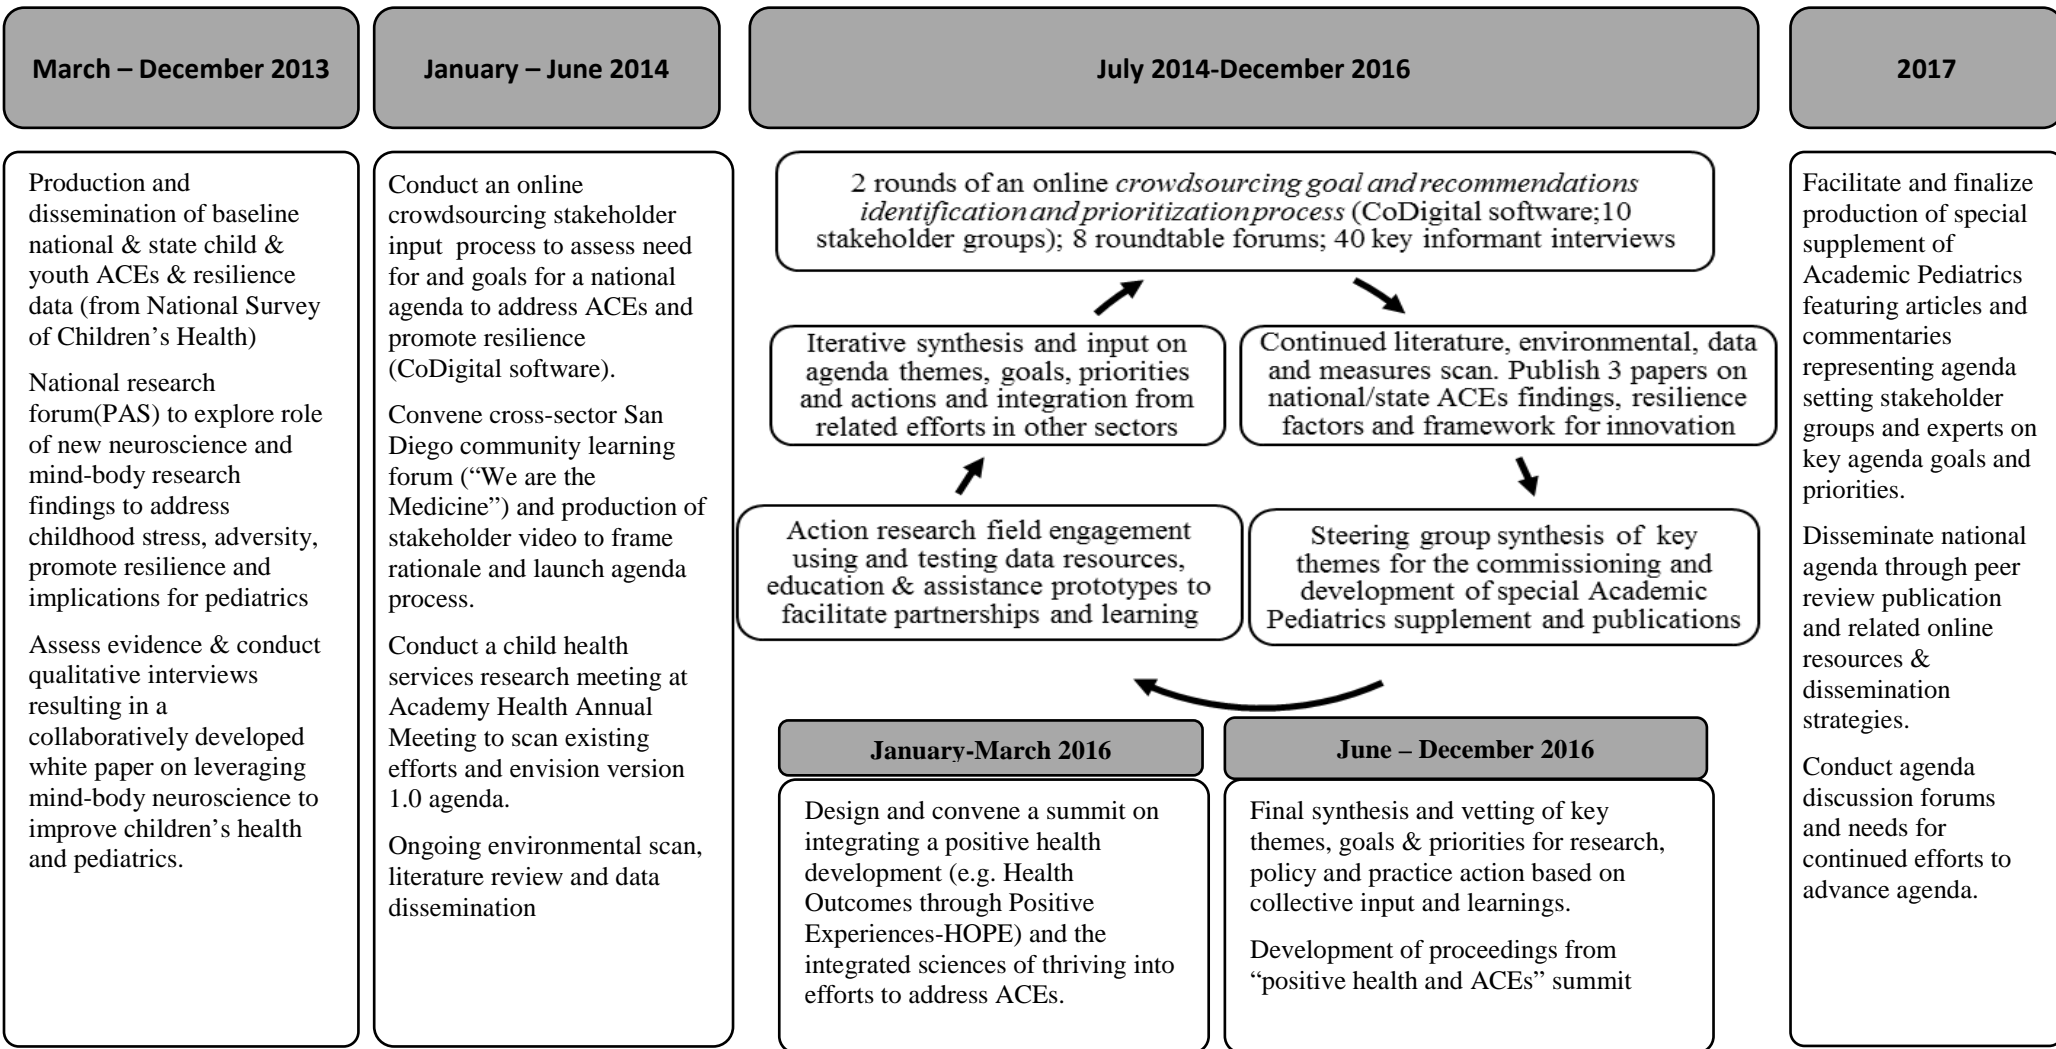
March – December 2013

Production and dissemination of baseline national & state child & youth ACEs & resilience data (from National Survey of Children's Health)

National research forum(PAS) to explore role of new neuroscience and mind-body research findings to address childhood stress, adversity, promote resilience and implications for pediatrics

Assess evidence & conduct qualitative interviews resulting in a collaboratively developed white paper on leveraging mind-body neuroscience to improve children's health and pediatrics.

January – June 2014

Conduct an online crowdsourcing stakeholder input process to assess need for and goals for a national agenda to address ACEs and promote resilience (CoDigital software).

Convene cross-sector San Diego community learning forum ("We are the Medicine") and production of stakeholder video to frame rationale and launch agenda process.

Conduct a child health services research meeting at Academy Health Annual Meeting to scan existing efforts and envision version 1.0 agenda.

Ongoing environmental scan, literature review and data dissemination

July 2014-December 2016

2 rounds of an online *crowdsourcing goal and recommendations identification and prioritization process* (CoDigital software;10 stakeholder groups); 8 roundtable forums; 40 key informant interviews

Continued literature, environmental, data and measures scan. Publish 3 papers on national/state ACEs findings, resilience factors and framework for innovation

Steering group synthesis of key themes for the commissioning and development of special Academic Pediatrics supplement and publications

Action research field engagement using and testing data resources, education & assistance prototypes to facilitate partnerships and learning

Iterative synthesis and input on agenda themes, goals, priorities and actions and integration from related efforts in other sectors

January-March 2016

Design and convene a summit on integrating a positive health development (e.g. Health Outcomes through Positive Experiences-HOPE) and the integrated sciences of thriving into efforts to address ACEs.

June – December 2016

Final synthesis and vetting of key themes, goals & priorities for research, policy and practice action based on collective input and learnings.

Development of proceedings from "positive health and ACEs" summit

2017

Facilitate and finalize production of special supplement of Academic Pediatrics featuring articles and commentaries representing agenda setting stakeholder groups and experts on key agenda goals and priorities.

Disseminate national agenda through peer review publication and related online resources & dissemination strategies.

Conduct agenda discussion forums and needs for continued efforts to advance agenda.